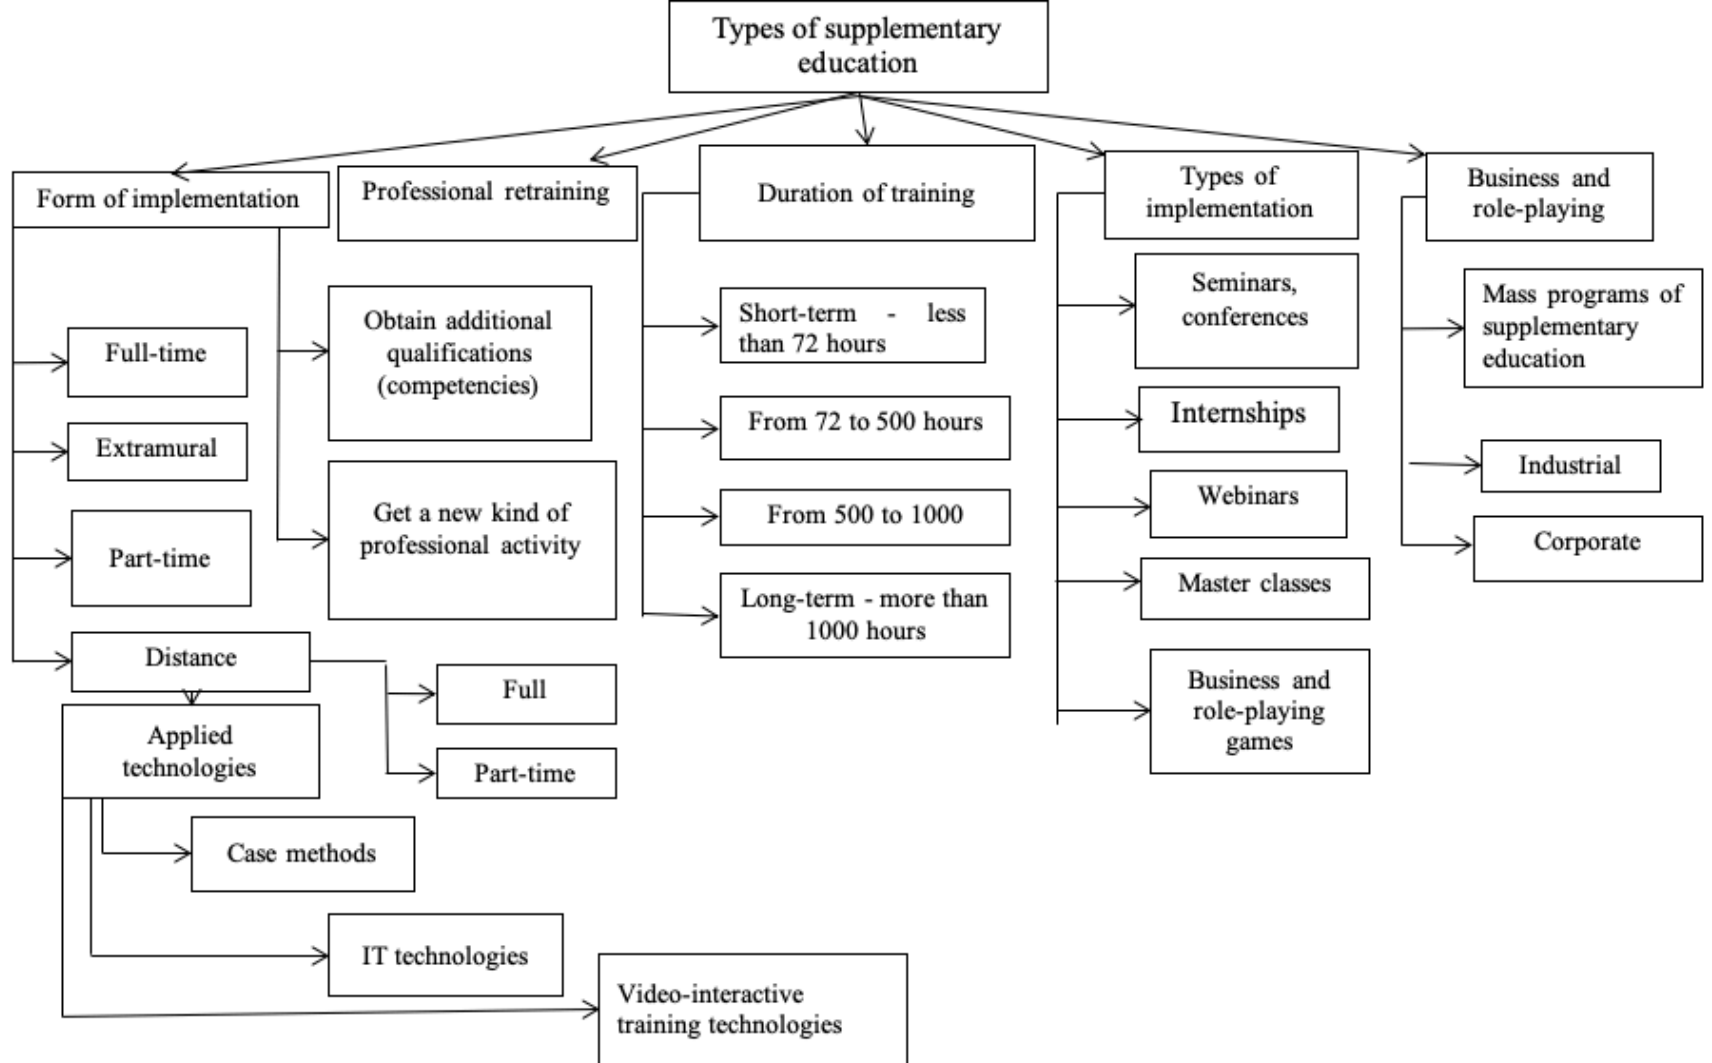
Types of supplementary education

Form of implementation

Full-time

Extramural

Part-time

Distance

Applied technologies

Case methods

IT technologies

Video-interactive training technologies

Full

Part-time

Professional retraining

Obtain additional qualifications (competencies)

Get a new kind of professional activity

Duration of training

Short-term - less than 72 hours

From 72 to 500 hours

From 500 to 1000

Long-term - more than 1000 hours

Types of implementation

Seminars, conferences

Internships

Webinars

Master classes

Business and role-playing games

Business and role-playing

Mass programs of supplementary education

Industrial

Corporate